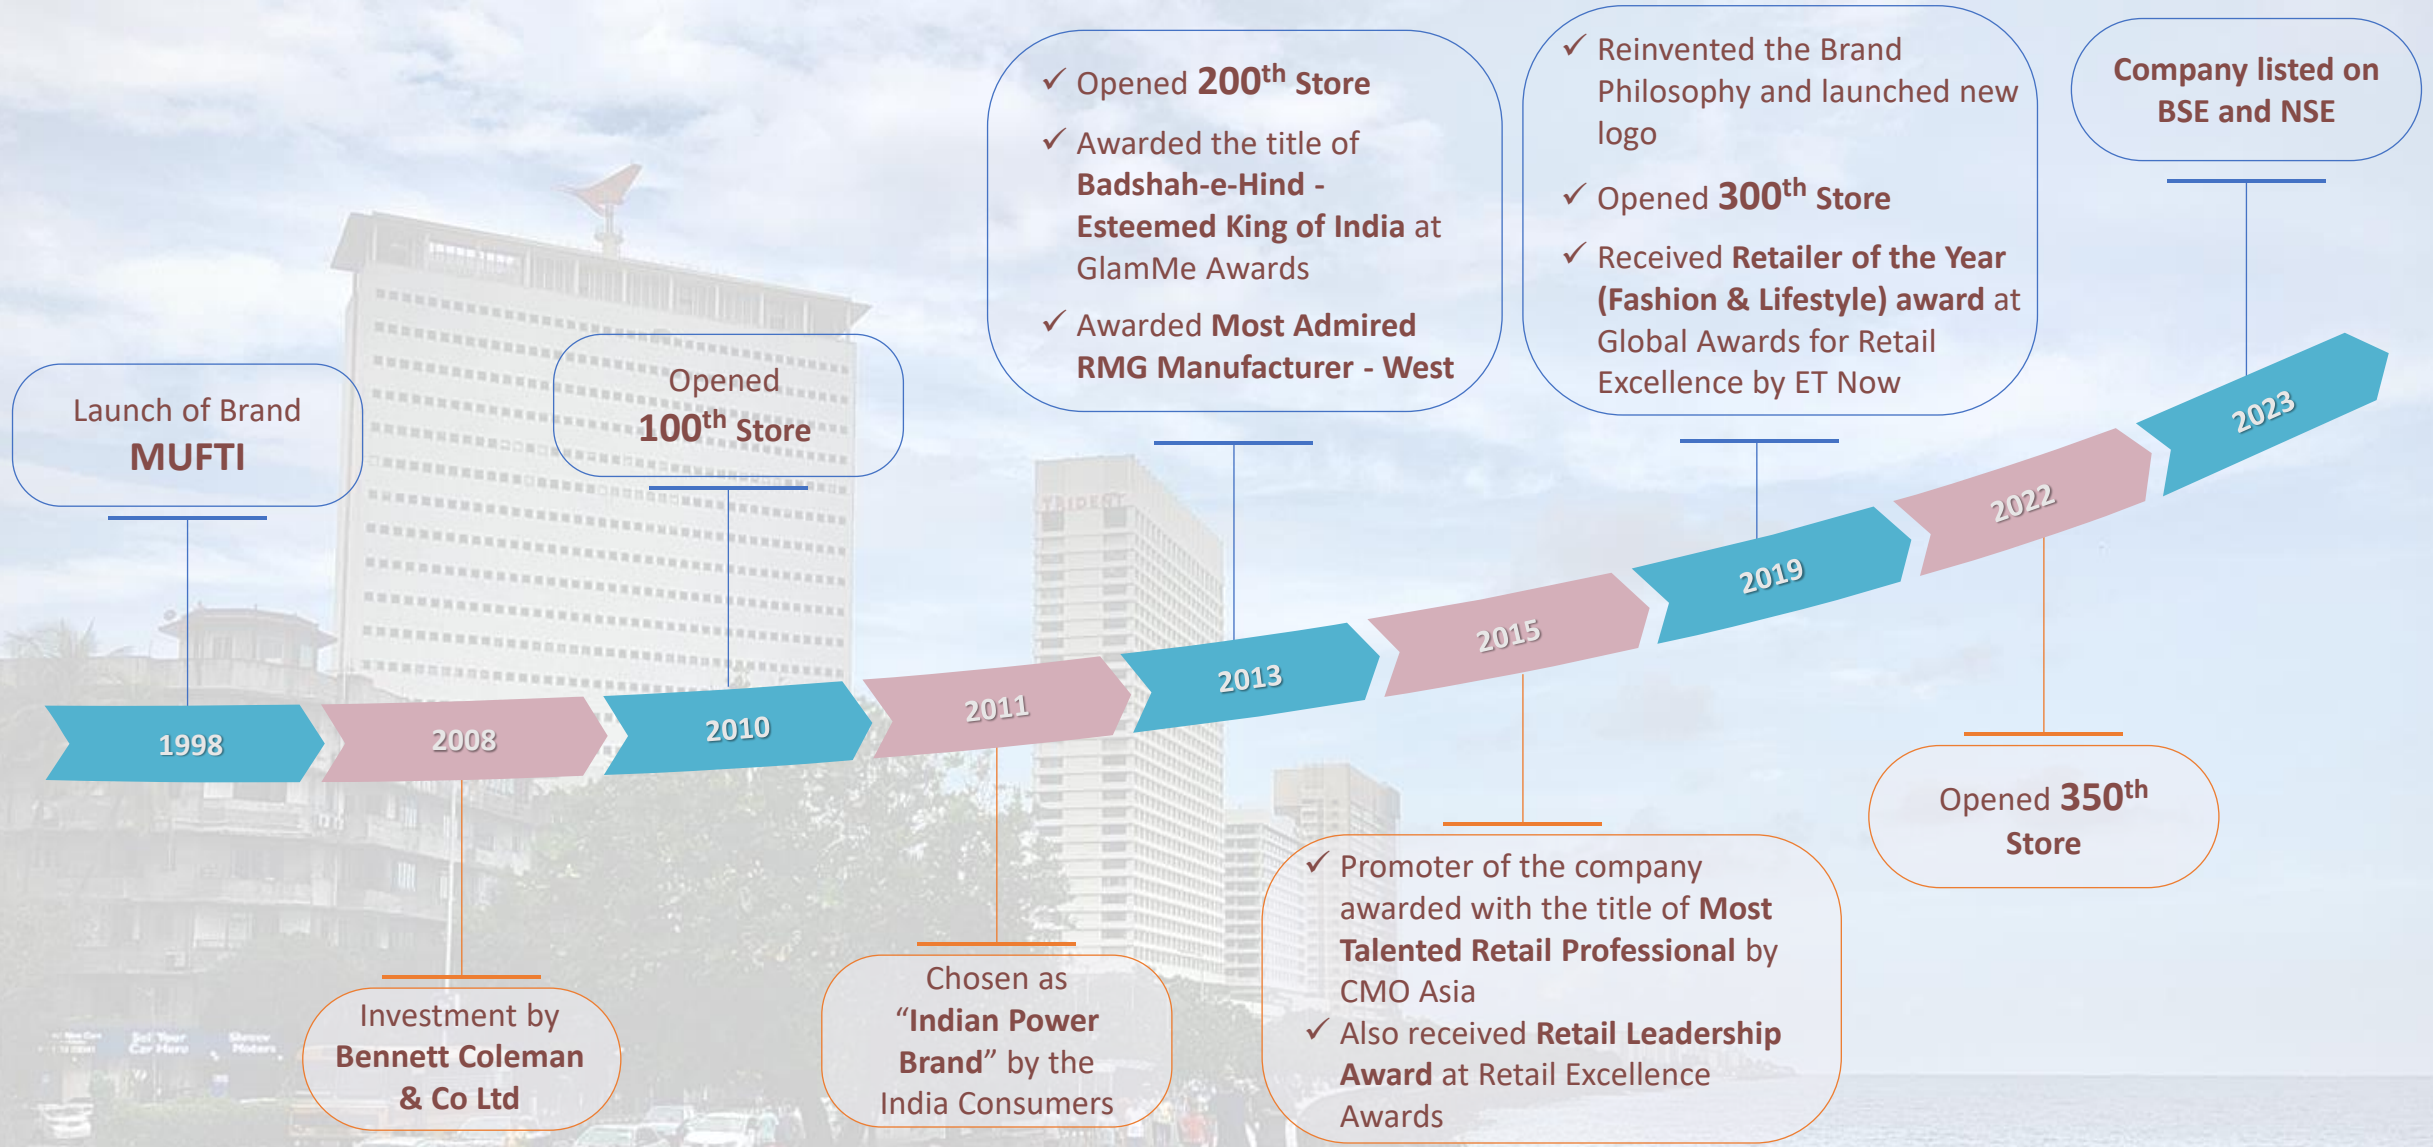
Launch of Brand MUFTI

Opened $100^{th}$ Store

✓ Opened $200^{th}$ Store
✓ Awarded the title of Badshah-e-Hind - Esteemed King of India at GlamMe Awards
✓ Awarded Most Admired RMG Manufacturer - West

✓ Reinvented the Brand Philosophy and launched new logo
✓ Opened $300^{th}$ Store
✓ Received Retailer of the Year (Fashion & Lifestyle) award at Global Awards for Retail Excellence by ET Now

Company listed on BSE and NSE

1998
2008
2010
2011
2013
2015
2019
2022
2023

Investment by Bennett Coleman & Co Ltd

Chosen as "Indian Power Brand" by the India Consumers

✓ Promoter of the company awarded with the title of Most Talented Retail Professional by CMO Asia
✓ Also received Retail Leadership Award at Retail Excellence Awards

Opened $350^{th}$ Store